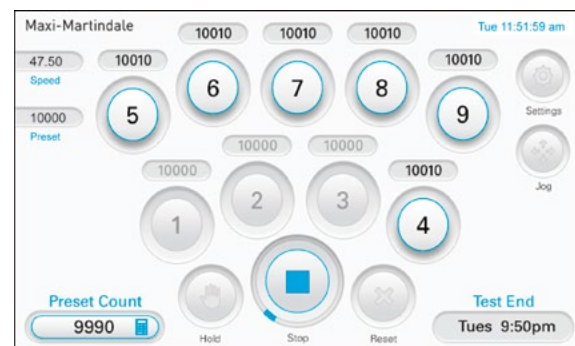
Maxi-Martindale

Tue 11:51:59 am

47.50
Speed

10000
Preset

10010
5

10010
6

10010
7

10010
8

10010
9

Settings

Jog

10000
1

10000
2

10000
3

10010
4

Preset Count
9990

Hold

Stop

Reset

Test End
Tues 9:50pm